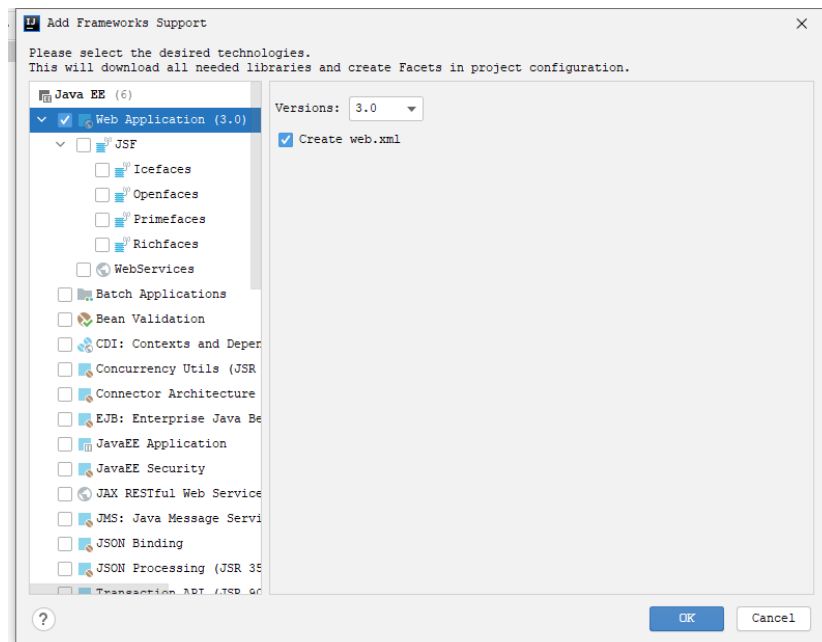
Add Frameworks Support

Please select the desired technologies.
This will download all needed libraries and create Facets in project configuration.

Java EE (6)
Web Application (3.0)
JSF
Icefaces
Openfaces
Primefaces
Richfaces
WebServices
Batch Applications
Bean Validation
CDI: Contexts and Depen
Concurrency Utils (JSR
Connector Architecture
EJB: Enterprise Java Be
JavaEE Application
JavaEE Security
JAX RESTful Web Service
JMS: Java Message Servi
JSON Binding
JSON Processing (JSR 35
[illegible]

Versions: 3.0
Create web.xml

?
OK
Cancel